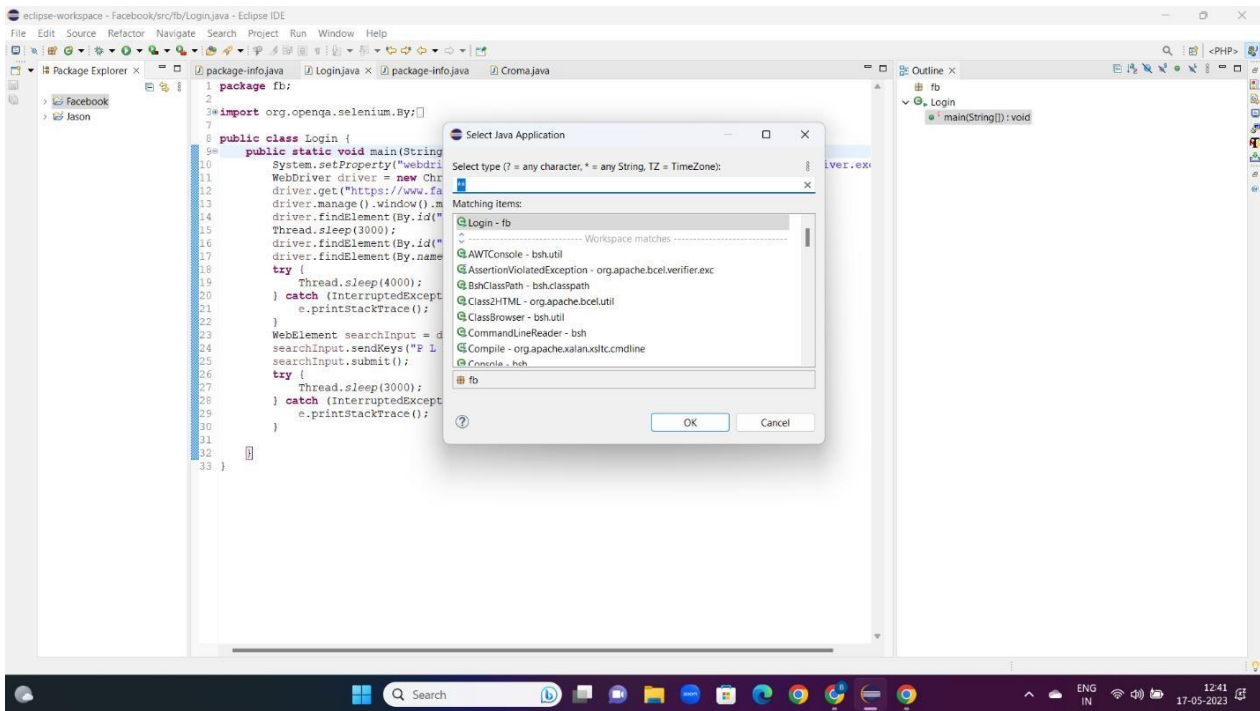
eclipse-workspace - Facebook/src/fb/Login.java - Eclipse IDE

File Edit Source Refactor Navigate Search Project Run Window Help

<PHP>

Package Explorer ×

Facebook
Jason

package-info.java   Login.java ×   package-info.java   Croma.java

1 package fb;
2
3 import org.openqa.selenium.By;
7
8 public class Login {
9     public static void main(String
10        System.setProperty("webdri                                                iver.exe
11        WebDriver driver = new Chr
12        driver.get("https://www.fa
13        driver.manage().window().m
14        driver.findElement(By.id("
15        Thread.sleep(3000);
16        driver.findElement(By.id("
17        driver.findElement(By.name
18        try {
19            Thread.sleep(4000);
20        } catch (InterruptedExcept
21            e.printStackTrace();
22        }
23        WebElement searchInput = d
24        searchInput.sendKeys("P L
25        searchInput.submit();
26        try {
27            Thread.sleep(3000);
28        } catch (InterruptedExcept
29            e.printStackTrace();
30        }
31
32    }
33 }

Select Java Application

Select type (? = any character, * = any String, TZ = TimeZone):

**

Matching items:

Login - fb
Workspace matches
AWTConsole - bsh.util
AssertionViolatedException - org.apache.bcel.verifier.exc
BshClassPath - bsh.classpath
Class2HTML - org.apache.bcel.util
ClassBrowser - bsh.util
CommandLineReader - bsh
Compile - org.apache.xalan.xsltc.cmdline
Console - bsh

fb

OK   Cancel

Outline ×

fb
Login
main(String[]) : void

Search

ENG IN   12:41   17-05-2023